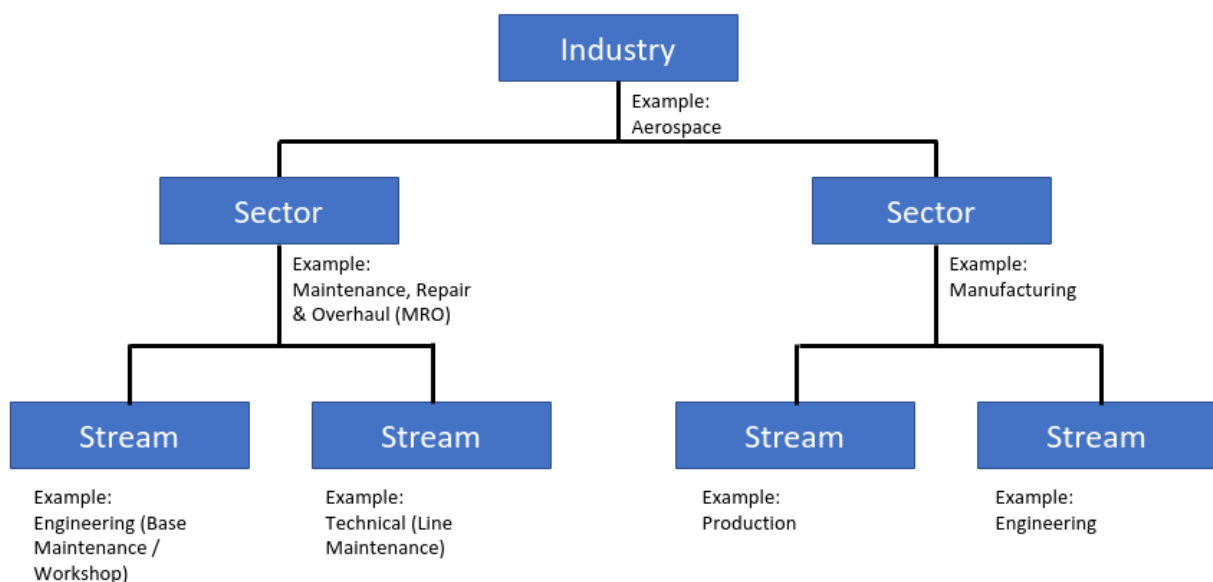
Industry

Example: Aerospace

Sector

Example: Maintenance, Repair & Overhaul (MRO)

Sector

Example: Manufacturing

Stream

Example: Engineering (Base Maintenance / Workshop)

Stream

Example: Technical (Line Maintenance)

Stream

Example: Production

Stream

Example: Engineering